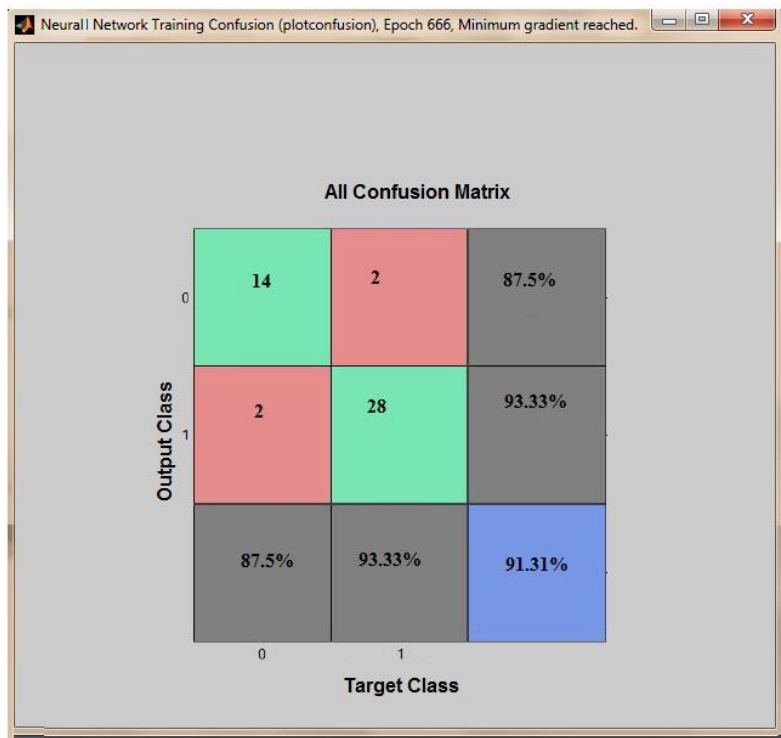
Neurall Network Training Confusion (plotconfusion), Epoch 666, Minimum gradient reached.

All Confusion Matrix

| Output Class | | | |
|---|---|---|---|
| 0 | 14 | 2 | 87.5% |
| 1 | 2 | 28 | 93.33% |
| | 87.5% | 93.33% | 91.31% |
| | 0 | 1 | |

Target Class